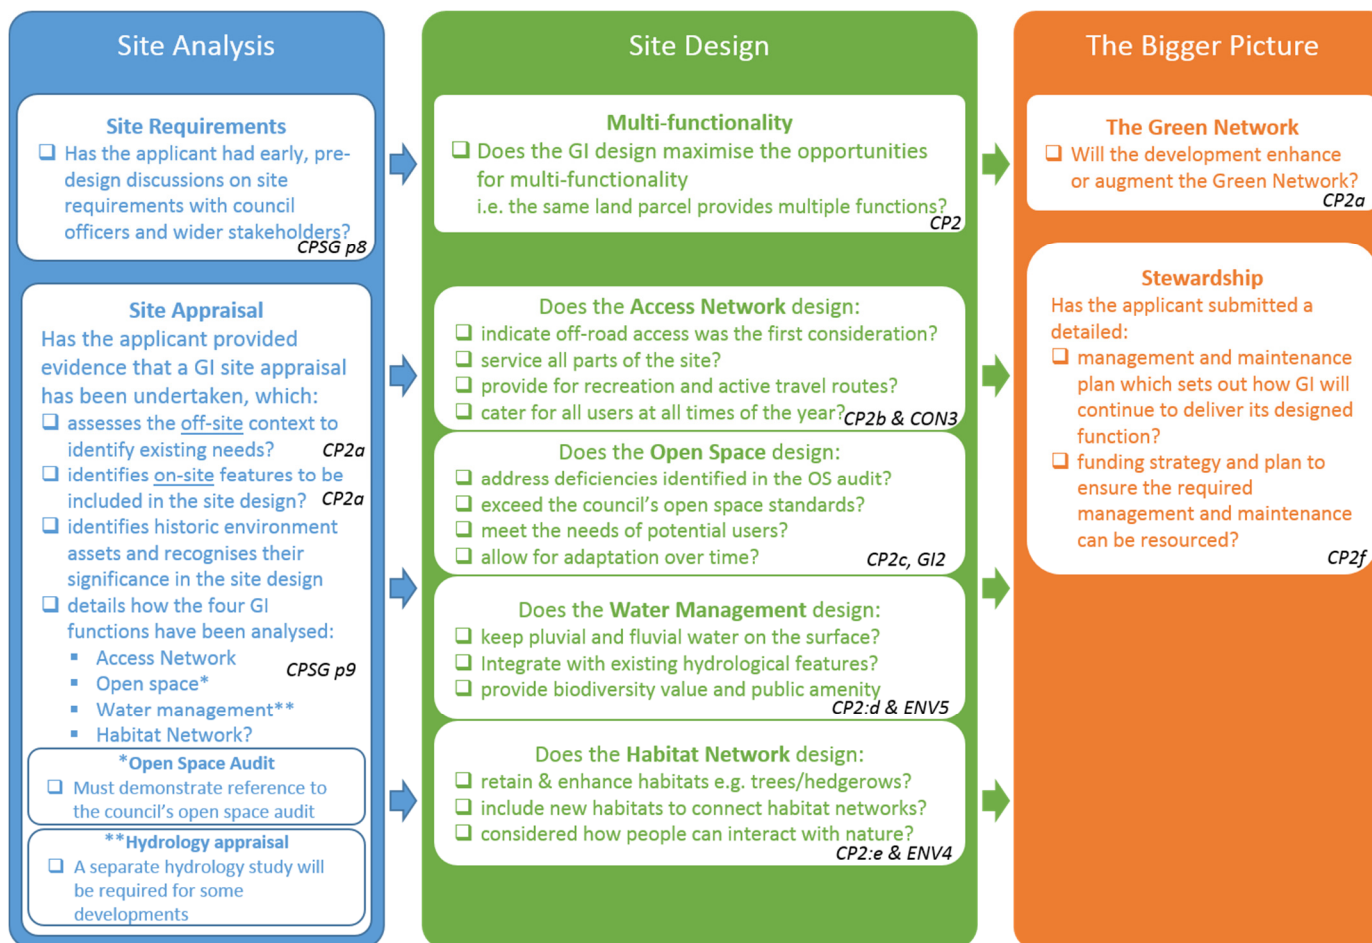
Site Analysis

Site Requirements
❑ Has the applicant had early, pre-design discussions on site requirements with council officers and wider stakeholders? CPSG p8

Site Appraisal
Has the applicant provided evidence that a GI site appraisal has been undertaken, which:
❑ assesses the off-site context to identify existing needs? CP2a
❑ identifies on-site features to be included in the site design? CP2a
❑ identifies historic environment assets and recognises their significance in the site design
❑ details how the four GI functions have been analysed:
▪ Access Network
▪ Open space*
▪ Water management**
▪ Habitat Network?
CPSG p9

*Open Space Audit
❑ Must demonstrate reference to the council's open space audit

**Hydrology appraisal
❑ A separate hydrology study will be required for some developments

Site Design

Multi-functionality
❑ Does the GI design maximise the opportunities for multi-functionality i.e. the same land parcel provides multiple functions? CP2

Does the Access Network design:
❑ indicate off-road access was the first consideration?
❑ service all parts of the site?
❑ provide for recreation and active travel routes?
❑ cater for all users at all times of the year? CP2b & CON3

Does the Open Space design:
❑ address deficiencies identified in the OS audit?
❑ exceed the council's open space standards?
❑ meet the needs of potential users?
❑ allow for adaptation over time? CP2c, GI2

Does the Water Management design:
❑ keep pluvial and fluvial water on the surface?
❑ Integrate with existing hydrological features?
❑ provide biodiversity value and public amenity CP2:d & ENV5

Does the Habitat Network design:
❑ retain & enhance habitats e.g. trees/hedgerows?
❑ include new habitats to connect habitat networks?
❑ considered how people can interact with nature? CP2:e & ENV4

The Bigger Picture

The Green Network
❑ Will the development enhance or augment the Green Network? CP2a

Stewardship
Has the applicant submitted a detailed:
❑ management and maintenance plan which sets out how GI will continue to deliver its designed function?
❑ funding strategy and plan to ensure the required management and maintenance can be resourced? CP2f